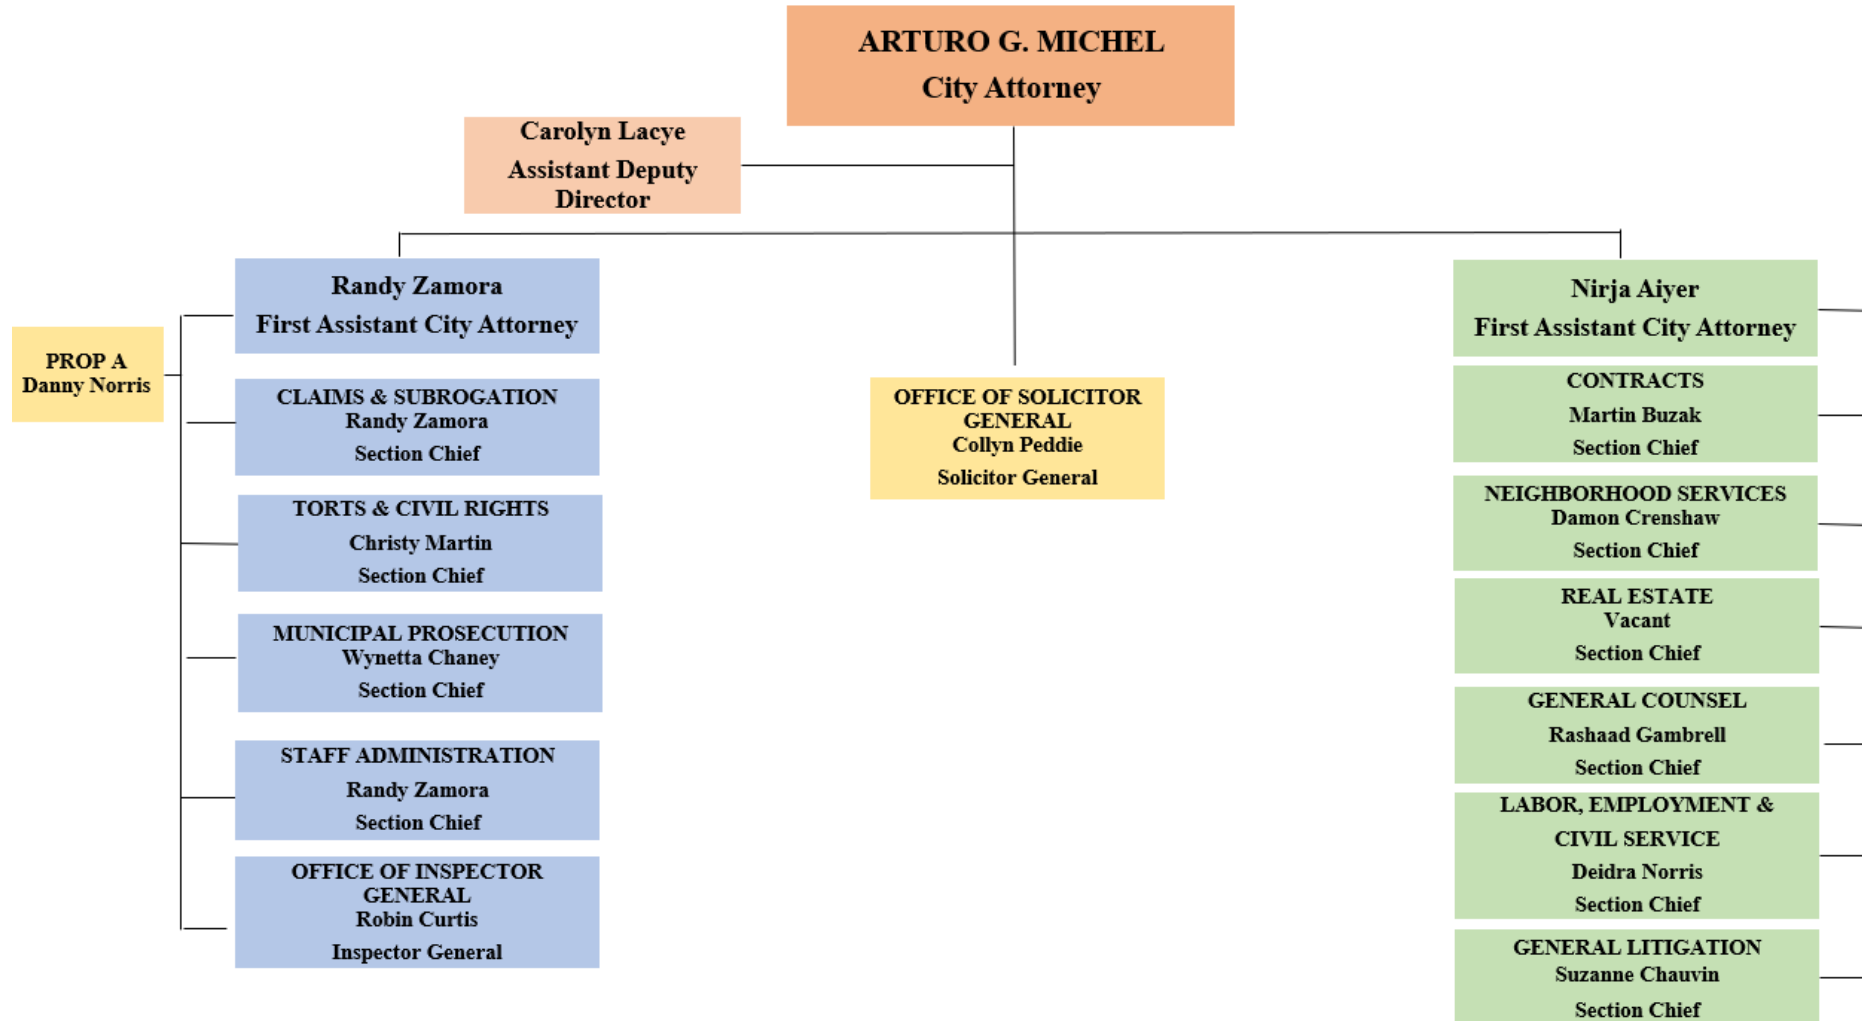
ARTURO G. MICHEL
City Attorney

Carolyn Lacye
Assistant Deputy Director

Randy Zamora
First Assistant City Attorney

PROP A
Danny Norris

CLAIMS & SUBROGATION
Randy Zamora
Section Chief

TORTS & CIVIL RIGHTS
Christy Martin
Section Chief

MUNICIPAL PROSECUTION
Wynetta Chaney
Section Chief

STAFF ADMINISTRATION
Randy Zamora
Section Chief

OFFICE OF INSPECTOR GENERAL
Robin Curtis
Inspector General

OFFICE OF SOLICITOR GENERAL
Collyn Peddie
Solicitor General

Nirja Aiyer
First Assistant City Attorney

CONTRACTS
Martin Buzak
Section Chief

NEIGHBORHOOD SERVICES
Damon Crenshaw
Section Chief

REAL ESTATE
Vacant
Section Chief

GENERAL COUNSEL
Rashaad Gambrell
Section Chief

LABOR, EMPLOYMENT & CIVIL SERVICE
Deidra Norris
Section Chief

GENERAL LITIGATION
Suzanne Chauvin
Section Chief